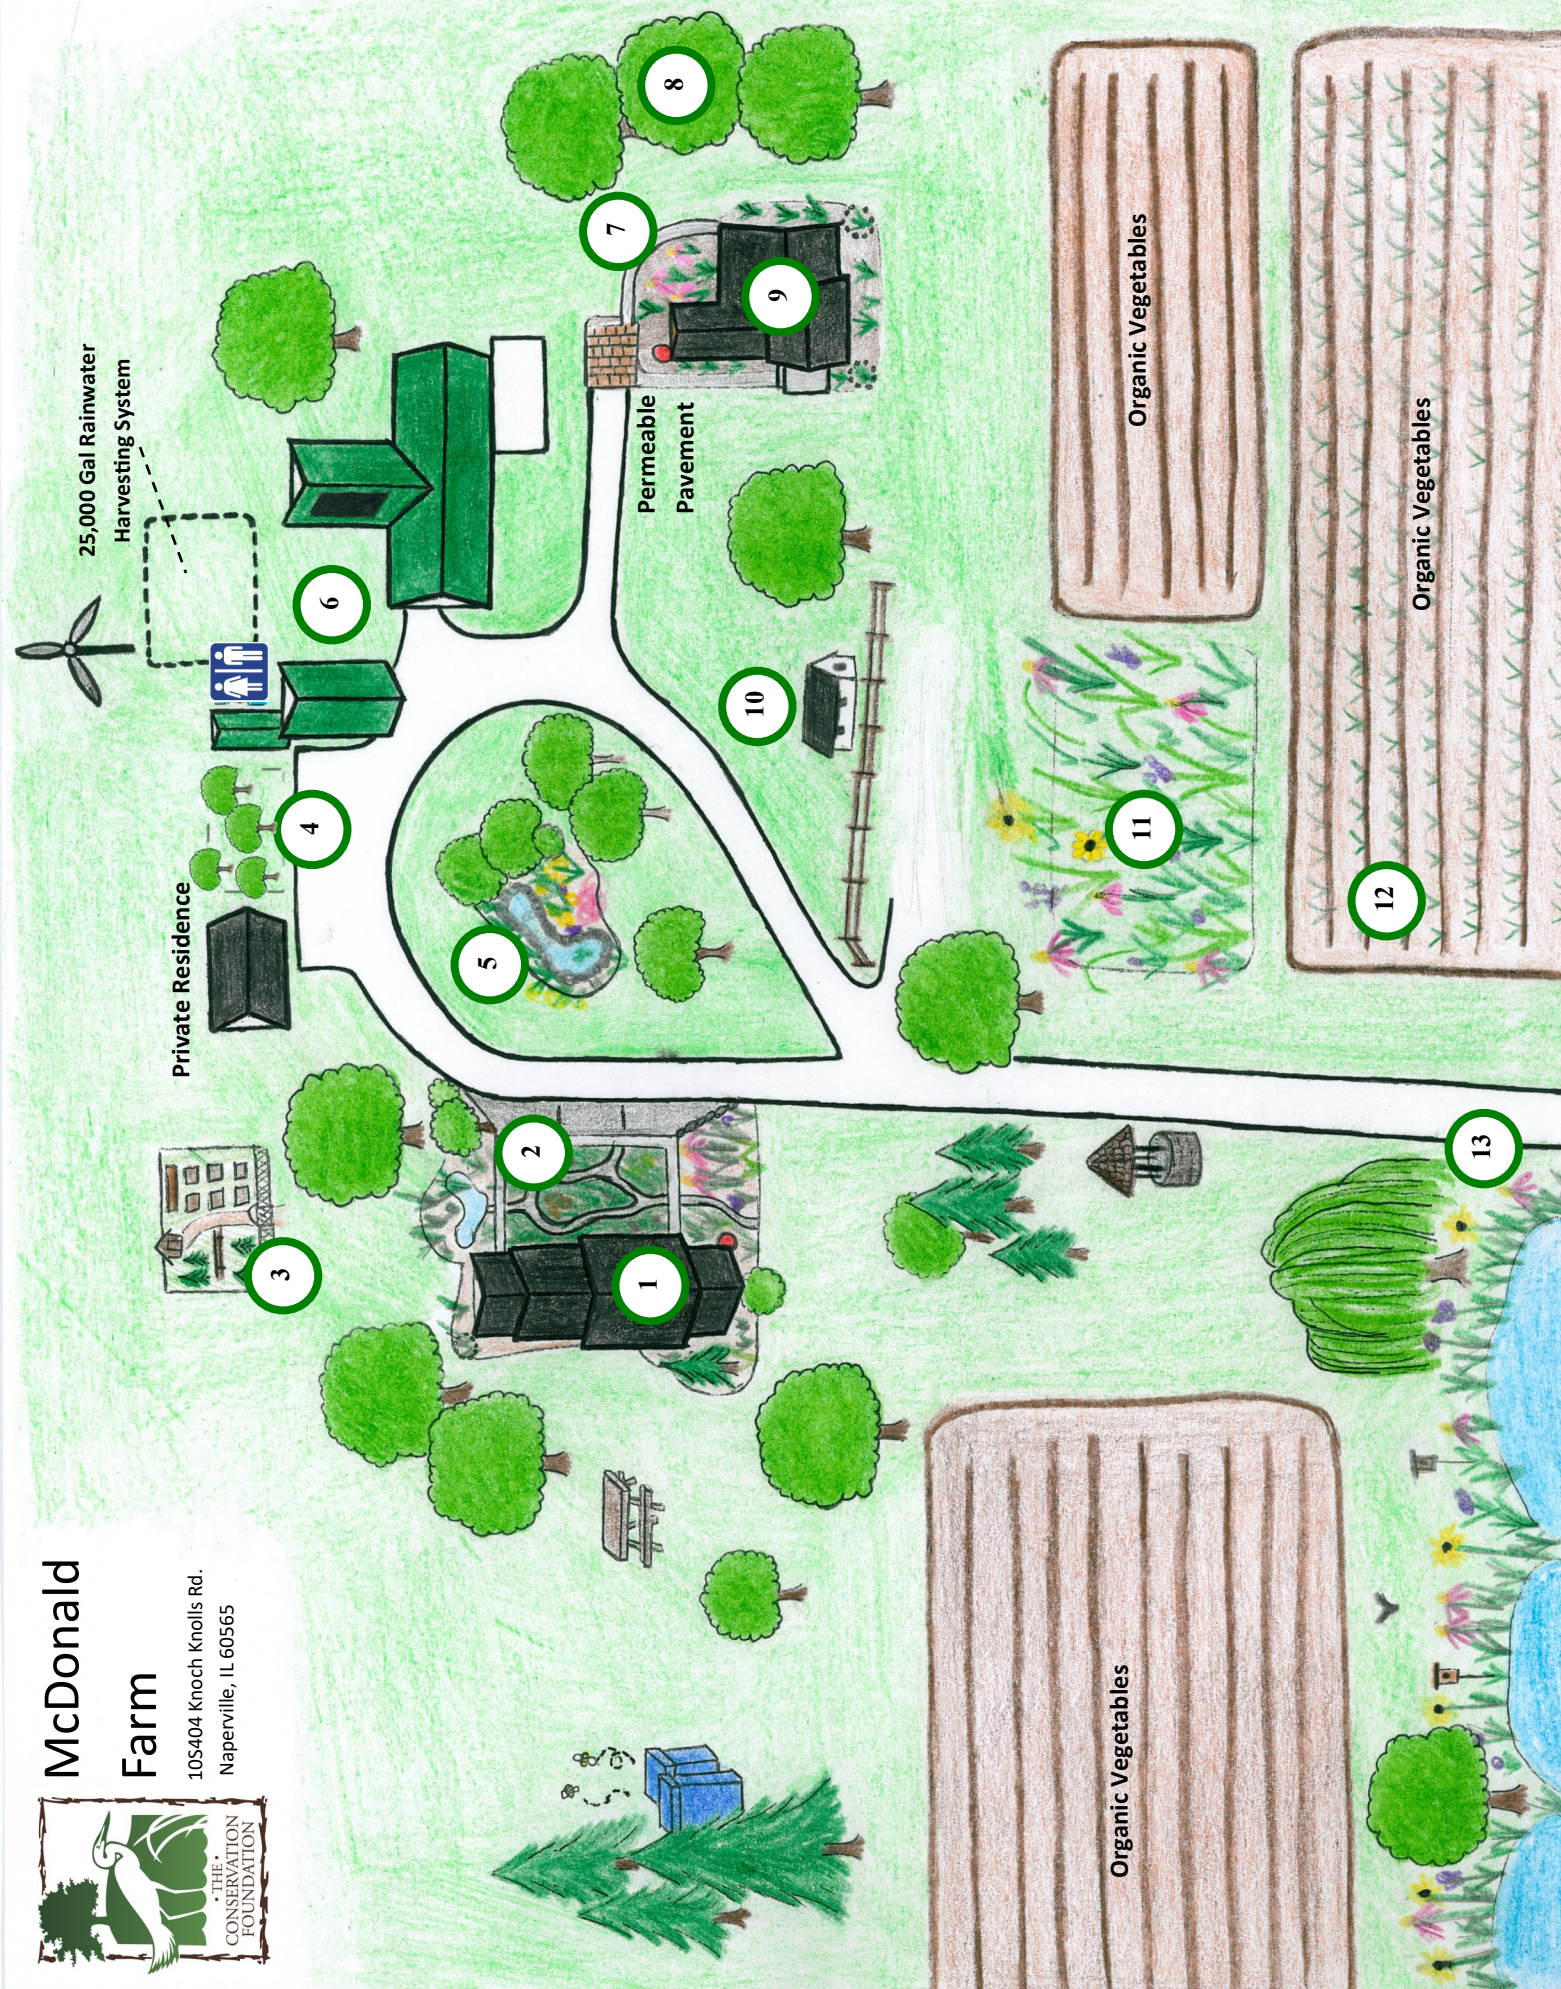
McDonald Farm

10S404 Knoch Knolls Rd.
Naperville, IL 60565

THE CONSERVATION FOUNDATION

25,000 Gal Rainwater Harvesting System

Permeable Pavement

Private Residence

Organic Vegetables

Organic Vegetables

Organic Vegetables

1
2
3
4
5
6
7
8
9
10
11
12
13